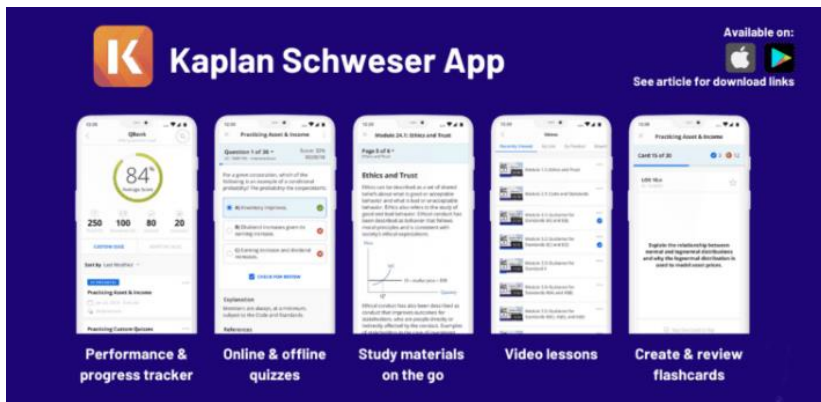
Kaplan Schweser App

Available on:

See article for download links

QBank

84%

Average Score

250 100 80 20

CUSTOM QUIZ

Practicing Asset & Income

Practicing Custom Quizzes

Practicing Asset & Income

Question 1 of 36

Explanation

References

Module 24.1: Ethics and Trust

Page 5 of 6

Ethics and Trust

Practicing Asset & Income

Card 15 of 20

Explain the relationship between normal and lognormal distributions and why the lognormal distribution is used to model asset prices.

Performance & progress tracker

Online & offline quizzes

Study materials on the go

Video lessons

Create & review flashcards